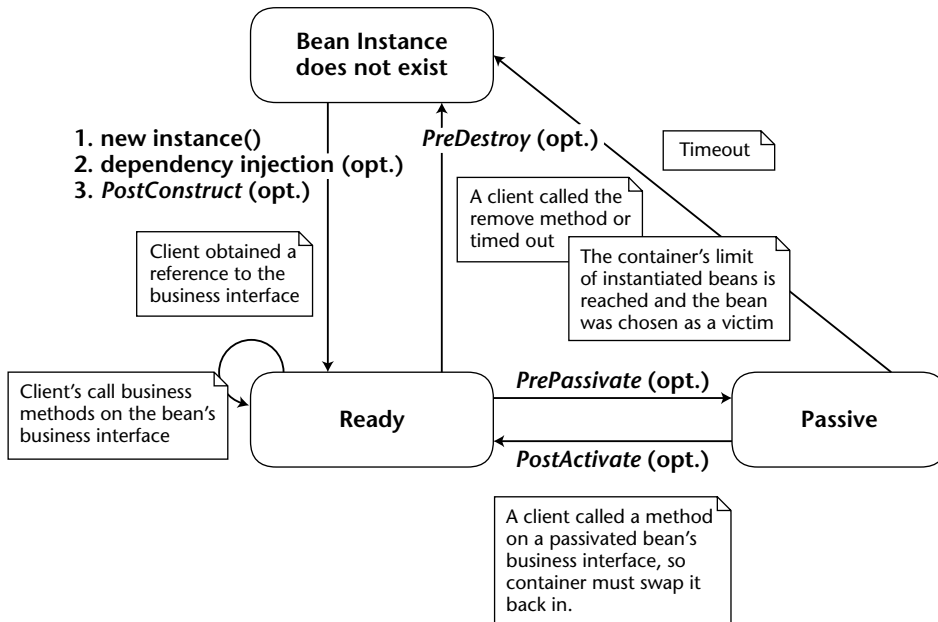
Bean Instance does not exist

1. new instance()
2. dependency injection (opt.)
3. *PostConstruct* (opt.)

*PreDestroy* (opt.)

Timeout

A client called the remove method or timed out

The container's limit of instantiated beans is reached and the bean was chosen as a victim

Client obtained a reference to the business interface

Client's call business methods on the bean's business interface

Ready

*PrePassivate* (opt.)

Passive

*PostActivate* (opt.)

A client called a method on a passivated bean's business interface, so container must swap it back in.